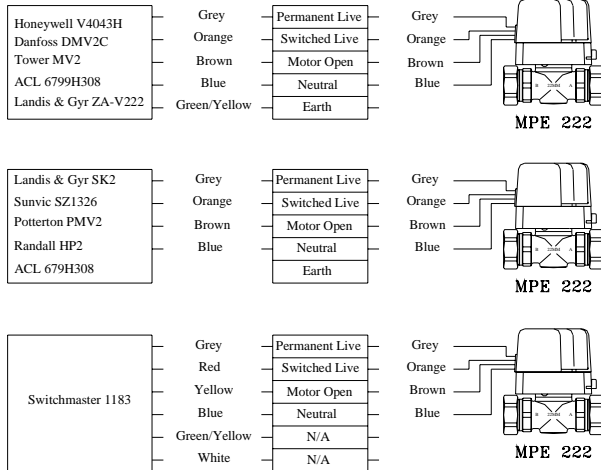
Honeywell V4043H
Danfoss DMV2C
Tower MV2
ACL 6799H308
Landis & Gyr ZA-V222

| | |
|---|---|
| Grey | Permanent Live |
| Orange | Switched Live |
| Brown | Motor Open |
| Blue | Neutral |
| Green/Yellow | Earth |

Grey
Orange
Brown
Blue

B 22MM A

MPE 222

Landis & Gyr SK2
Sunvic SZ1326
Potterton PMV2
Randall HP2
ACL 679H308

| | |
|---|---|
| Grey | Permanent Live |
| Orange | Switched Live |
| Brown | Motor Open |
| Blue | Neutral |
| | Earth |

Grey
Orange
Brown
Blue

B 22MM A

MPE 222

Switchmaster 1183

| | |
|---|---|
| Grey | Permanent Live |
| Red | Switched Live |
| Yellow | Motor Open |
| Blue | Neutral |
| Green/Yellow | N/A |
| White | N/A |

Grey
Orange
Brown
Blue

B 22MM A

MPE 222